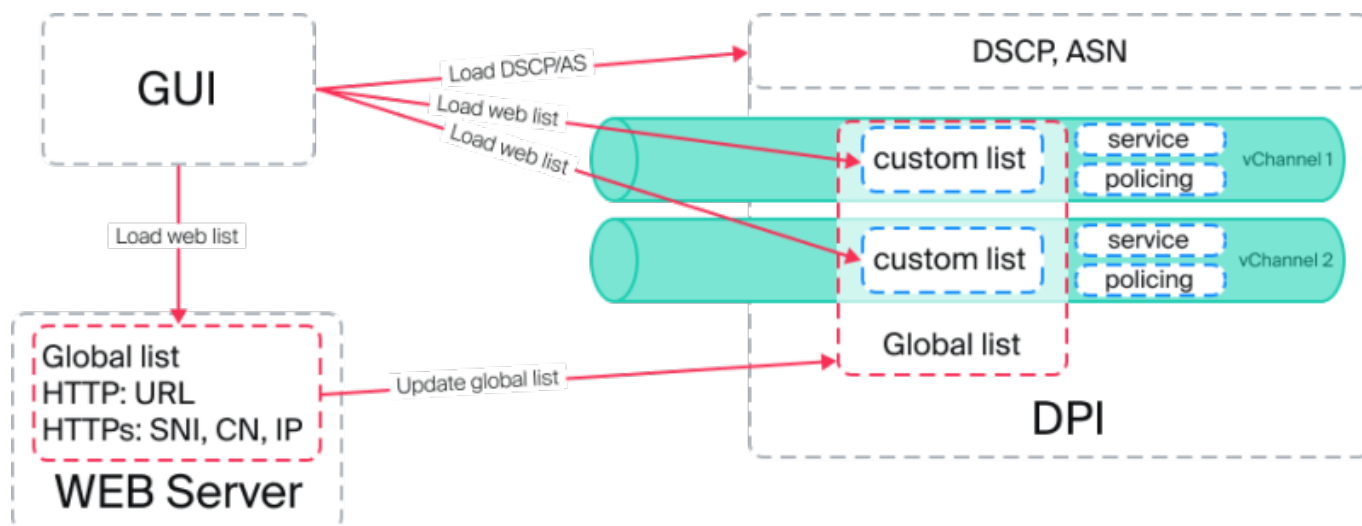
GUI

Load DSCP/AS

DSCP, ASN

Load web list

Load web list

custom list

service

policing

vChannel 1

custom list

service

policing

vChannel 2

Load web list

Global list
HTTP: URL
HTTPs: SNI, CN, IP

WEB Server

Update global list

Global list

DPI